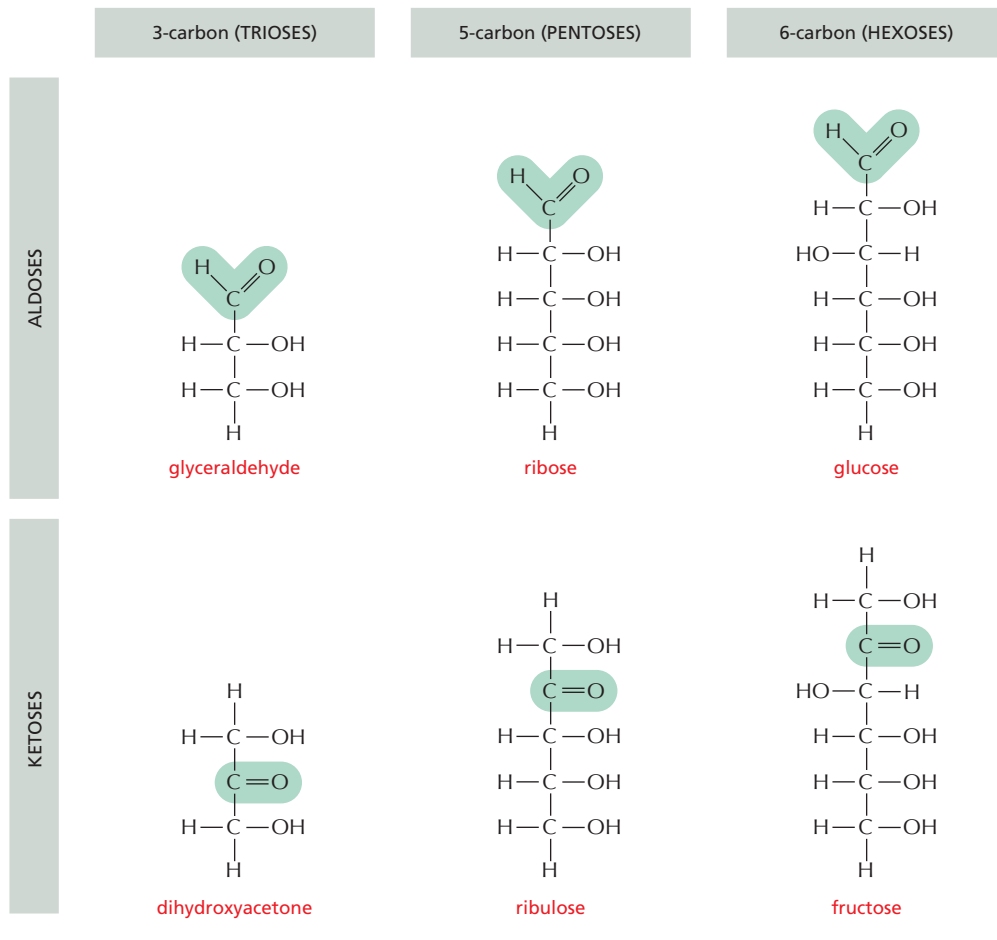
3-carbon (TRIOSES)

5-carbon (PENTOSES)

6-carbon (HEXOSES)

ALDOSES

H C O
H — C — OH
H — C — OH
H

glyceraldehyde

H C O
H — C — OH
H — C — OH
H — C — OH
H — C — OH
H

ribose

H C O
H — C — OH
HO — C — H
H — C — OH
H — C — OH
H — C — OH
H

glucose

KETOSES

H
H — C — OH
C = O
H — C — OH
H

dihydroxyacetone

H
H — C — OH
C = O
H — C — OH
H — C — OH
H — C — OH
H

ribulose

H
H — C — OH
C = O
HO — C — H
H — C — OH
H — C — OH
H — C — OH
H

fructose